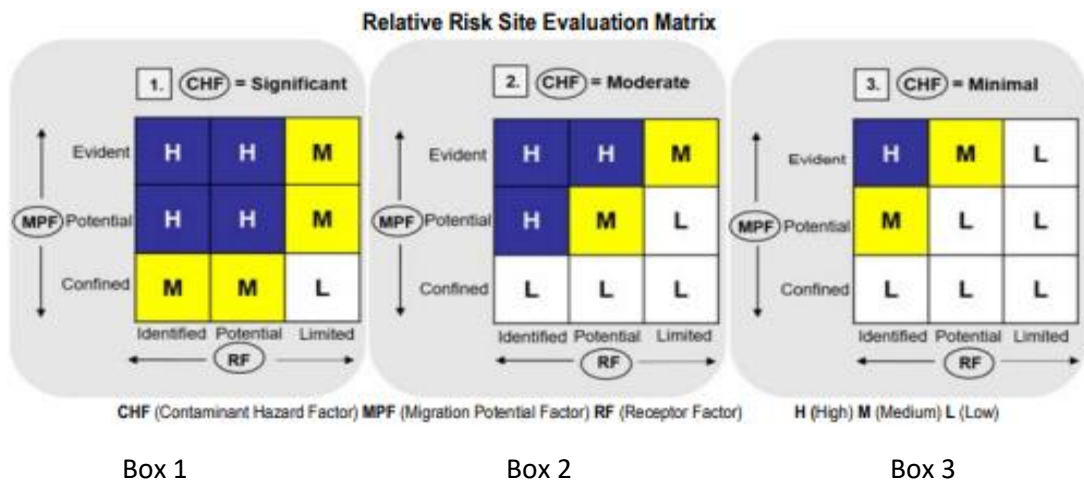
Relative Risk Site Evaluation Matrix

1. CHF = Significant

| MPF | Identified | Potential | Limited |
|---|---|---|---|
| Evident | H | H | M |
| Potential | H | H | M |
| Confined | M | M | L |

RF

2. CHF = Moderate

| MPF | Identified | Potential | Limited |
|---|---|---|---|
| Evident | H | H | M |
| Potential | H | M | L |
| Confined | L | L | L |

RF

3. CHF = Minimal

| MPF | Identified | Potential | Limited |
|---|---|---|---|
| Evident | H | M | L |
| Potential | M | L | L |
| Confined | L | L | L |

RF

CHF (Contaminant Hazard Factor) MPF (Migration Potential Factor) RF (Receptor Factor) H (High) M (Medium) L (Low)

Box 1 Box 2 Box 3